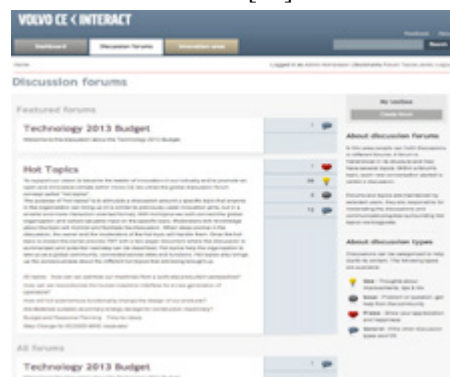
VOLVO CE < INTERACT

Dashboard
Discussion forums
Innovation areas

Search

Home

Discussion forums

Featured forums

Technology 2013 Budget

1

Hot Topics

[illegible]

All forums

Technology 2013 Budget

1

About discussion forums

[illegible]

About discussion types

Idea
Issue
Praise
General